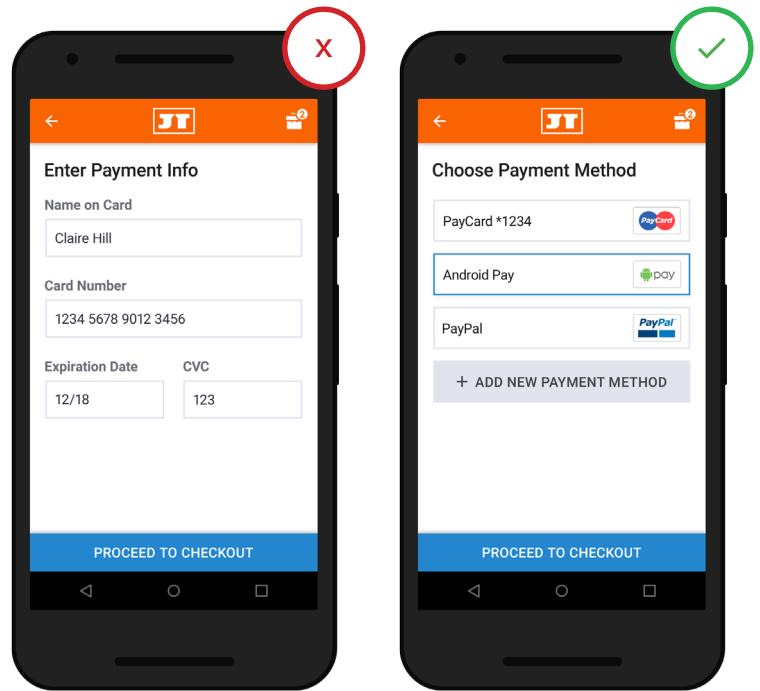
X

JT 2

Enter Payment Info

Name on Card

Claire Hill

Card Number

1234 5678 9012 3456

Expiration Date

12/18

CVC

123

PROCEED TO CHECKOUT

JT 2

Choose Payment Method

PayCard *1234

PayCard

Android Pay

pay

PayPal

PayPal

+ ADD NEW PAYMENT METHOD

PROCEED TO CHECKOUT